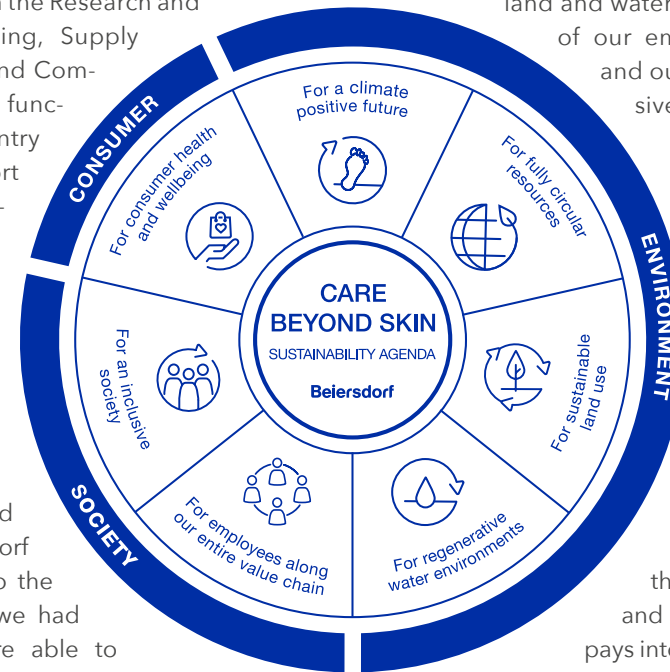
the Research and
ing, Supply
nd Com-
func-
ntry
rt

d
orf
o the
we had
re able to

land and wate
of our en
and ou
sive

th
and
pays inte

CONSUMER

ENVIRONMENT

SOCIETY

For a climate positive future

For fully circular resources

For sustainable land use

For regenerative water environments

For employees along our entire value chain

For an inclusive society

For consumer health and wellbeing

CARE BEYOND SKIN
SUSTAINABILITY AGENDA
Beiersdorf